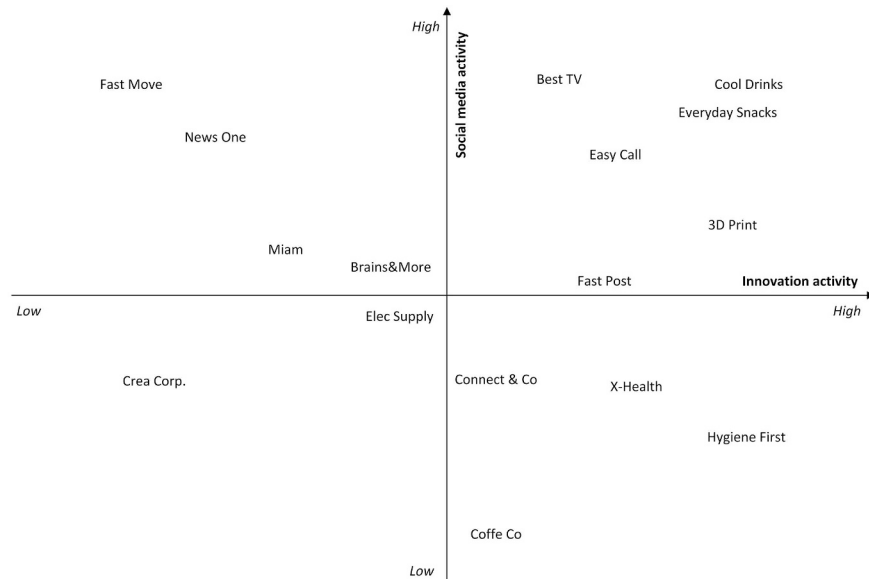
High

Social media activity

Fast Move

Best TV

Cool Drinks

Everyday Snacks

News One

Easy Call

3D Print

Miam

Brains&More

Fast Post

Innovation activity

Low

High

Elec Supply

Crea Corp.

Connect & Co

X-Health

Hygiene First

Coffe Co

Low